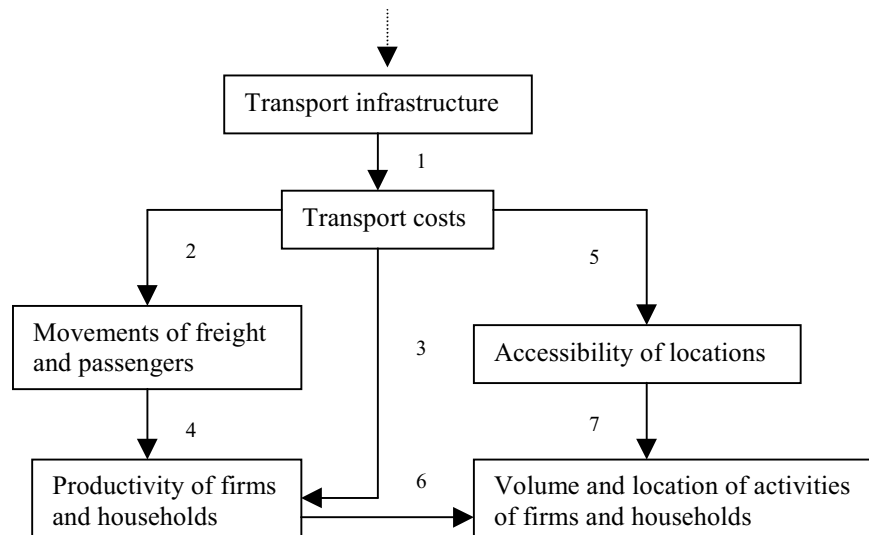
Transport infrastructure

1

Transport costs

2

5

Movements of freight and passengers

3

Accessibility of locations

4

7

Productivity of firms and households

6

Volume and location of activities of firms and households